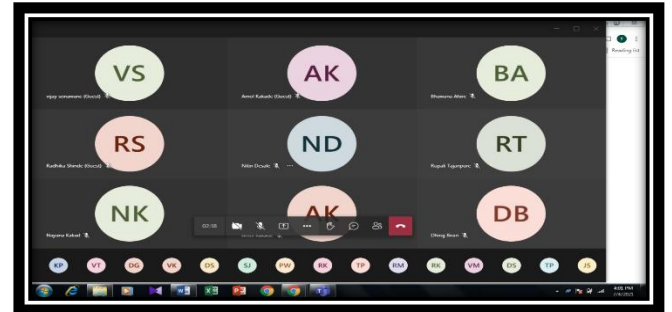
Reading list

VS
vijay sonawane (Guest)

AK
Amol Kakade (Guest)

BA
Bhawana Ahire

RS
Radhika Shinde (Guest)

ND
Nitin Desale

RT
Rupali Tajanpure

NK
Nayana Kakad

AK

DB
Dhiraj Bisen

02:18

KP VT DG VK DS SJ PW RK TP RM RK VM DS TP JS

4:05 PM
7/8/2021